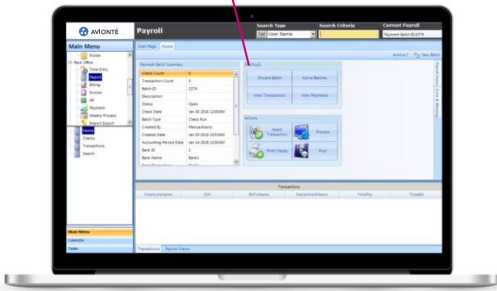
AVIONTÉ

Payroll

Search Type

User Name

Search Criteria

Current Payroll

Payment Batch ID 2379

Main Menu

Start Page

Home

Actions

New Batch

Payment Batch Summary

Check Count

Transaction Count

Batch ID

2379

Description

Status

Open

Check Date

Batch Type

Check Run

Created By

Created Date

Accounting Period Date

Bank ID

1

Bank Name

Bank1

Shortcuts

Discard Batch

Active Batches

View Transactions

View Paychecks

Actions

Select Transaction

Process

Print Checks

Post

Time Entry

Payroll

Billing

Invoice

AR

Payment

Weekly Process

Export

Checks

Transactions

Search

Transactions

EmployeeName

SSN

Main Menu

Calendar

Tasks

Transactions

Payroll Checks